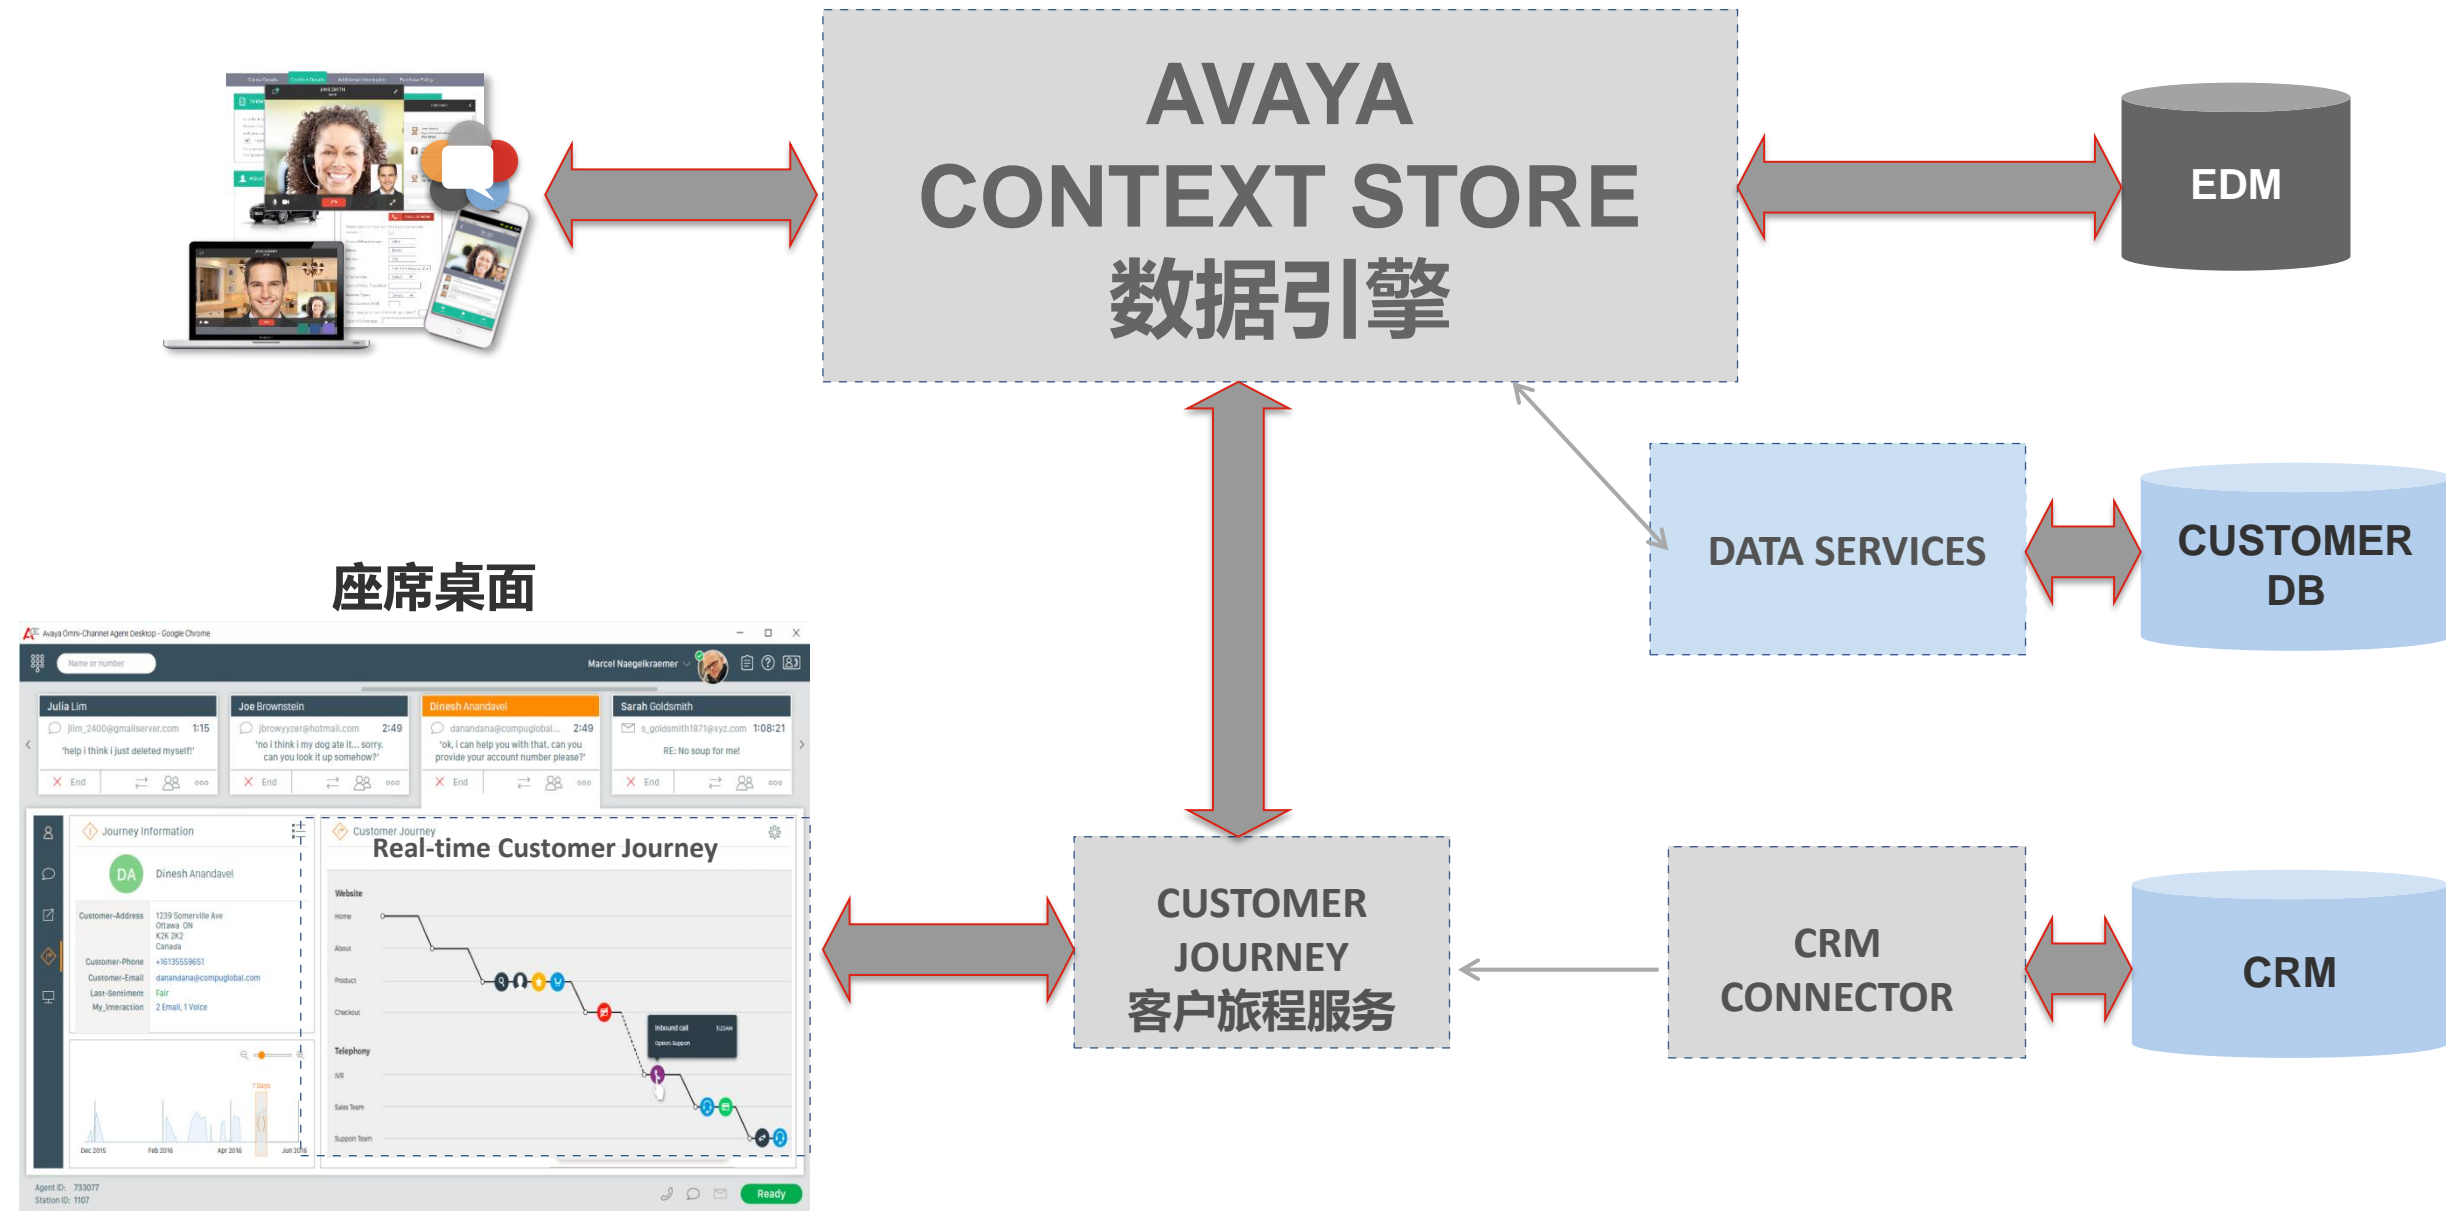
AVAYA
CONTEXT STORE
数据引擎

EDM

DATA SERVICES

CUSTOMER DB

座席桌面

Avaya Omni-Channel Agent Desktop - Google Chrome

Name or number

Marcel Naegelkraemer

Julia Lim
jlim_2400@gmailserver.com 1:15
'help i think i just deleted myself!'
End

Joe Brownstein
jbrowyyzer@hotmail.com 2:49
'no i think i my dog ate it... sorry. can you look it up somehow?'
End

Dinesh Anandavel
danandana@compuglobal... 2:49
'ok, i can help you with that. can you provide your account number please?'
End

Sarah Goldsmith
s_goldsmith1871@xyz.com 1:08:21
RE: No soup for me!
End

Journey Information
DA Dinesh Anandavel
Customer-Address 1239 Somerville Ave Ottawa ON K2K 2K2 Canada
Customer-Phone +16135559651
Customer-Email danandana@compuglobal.com
Last-Sentiment Fair
My_Interaction 2 Email, 1 Voice

7 Days
Dec 2015 Feb 2016 Apr 2016 Jun 2016

Customer Journey
Real-time Customer Journey
Website
Home
About
Product
Checkout
Telephony
IVR
Sales Team
Support Team
Inbound call
Option: Support

Agent ID: 733077
Station ID: 1107
Ready

CUSTOMER JOURNEY
客户旅程服务

CRM CONNECTOR

CRM